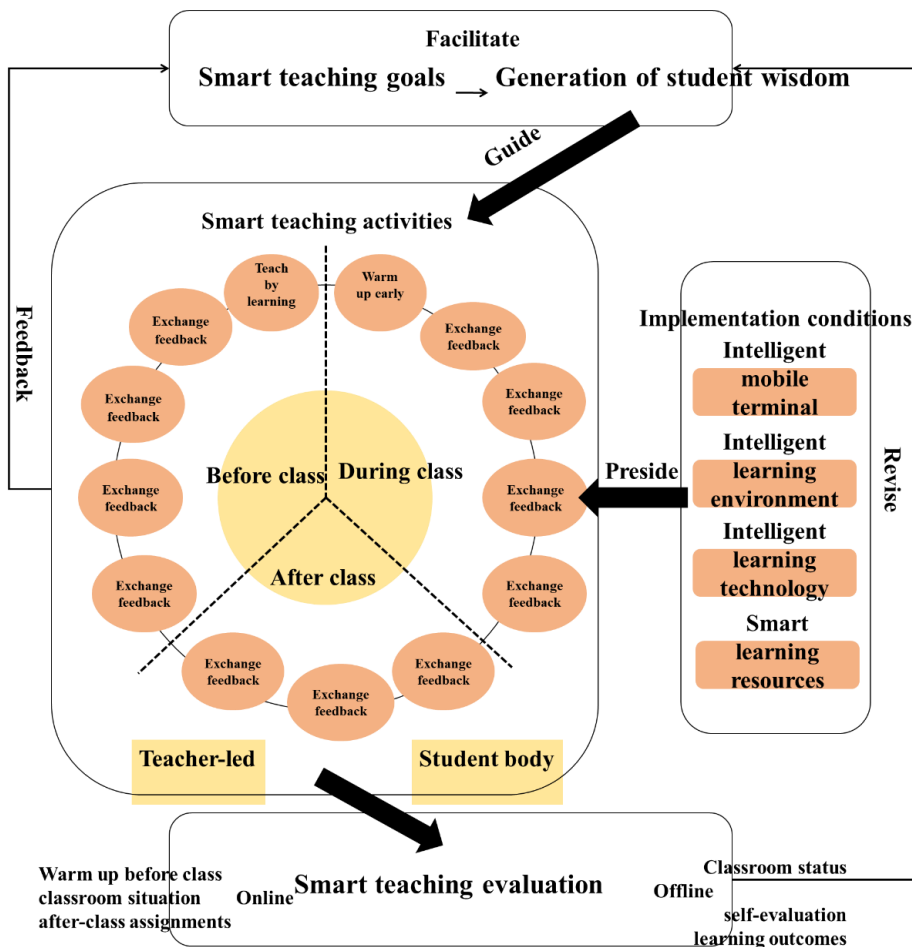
Facilitate

Smart teaching goals → Generation of student wisdom

Guide

Smart teaching activities

Feedback

Teach by learning

Warm up early

Exchange feedback

Exchange feedback

Exchange feedback

Exchange feedback

Exchange feedback

Exchange feedback

Exchange feedback

Exchange feedback

Exchange feedback

Exchange feedback

Exchange feedback

Exchange feedback

Before class

During class

After class

Implementation conditions

Intelligent
mobile terminal

Intelligent
learning environment

Intelligent
learning technology

Smart
learning resources

Preside

Revise

Teacher-led

Student body

Warm up before class
classroom situation
after-class assignments

Online

Smart teaching evaluation

Offline

Classroom status

self-evaluation
learning outcomes